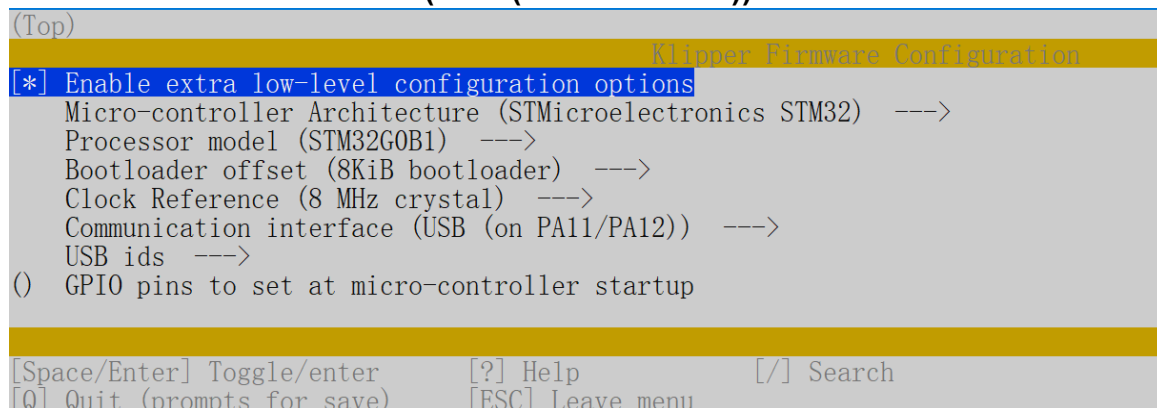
(Top)
Klipper Firmware Configuration
[*] Enable extra low-level configuration options
Micro-controller Architecture (STMicroelectronics STM32) --->
Processor model (STM32G0B1) --->
Bootloader offset (8KiB bootloader) --->
Clock Reference (8 MHz crystal) --->
Communication interface (USB (on PA11/PA12)) --->
USB ids --->
() GPIO pins to set at micro-controller startup

[Space/Enter] Toggle/enter [?] Help [/] Search
[Q] Quit (prompts for save) [ESC] Leave menu